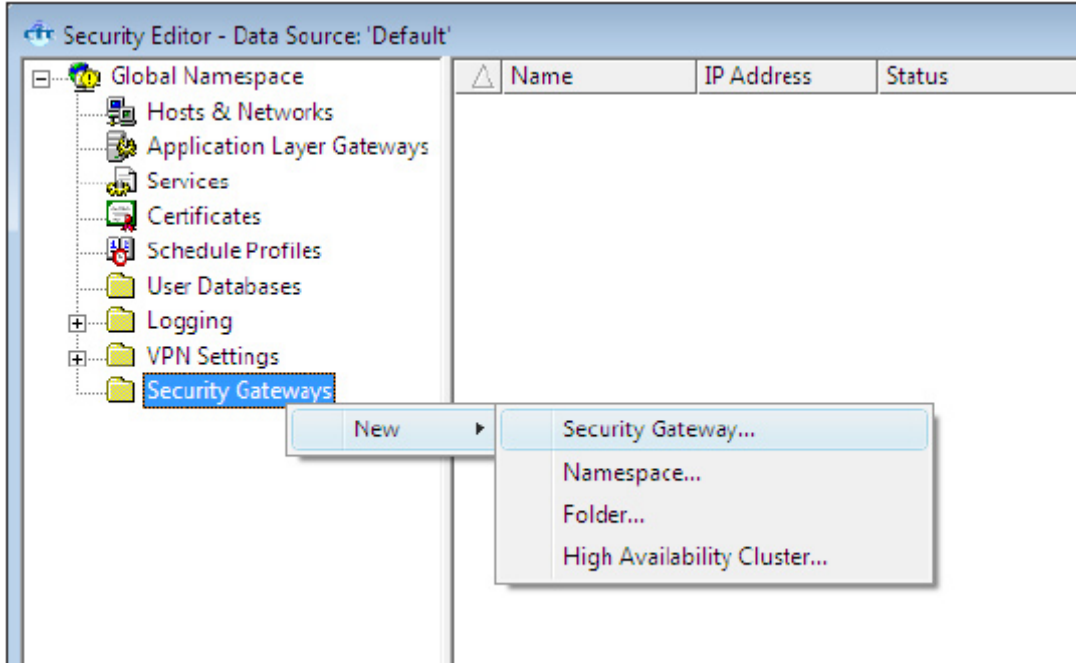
Security Editor - Data Source: 'Default'

Global Namespace
Hosts & Networks
Application Layer Gateways
Services
Certificates
Schedule Profiles
User Databases
Logging
VPN Settings
Security Gateways

| Name | IP Address | Status |
|---|---|---|

New
Security Gateway...
Namespace...
Folder...
High Availability Cluster...